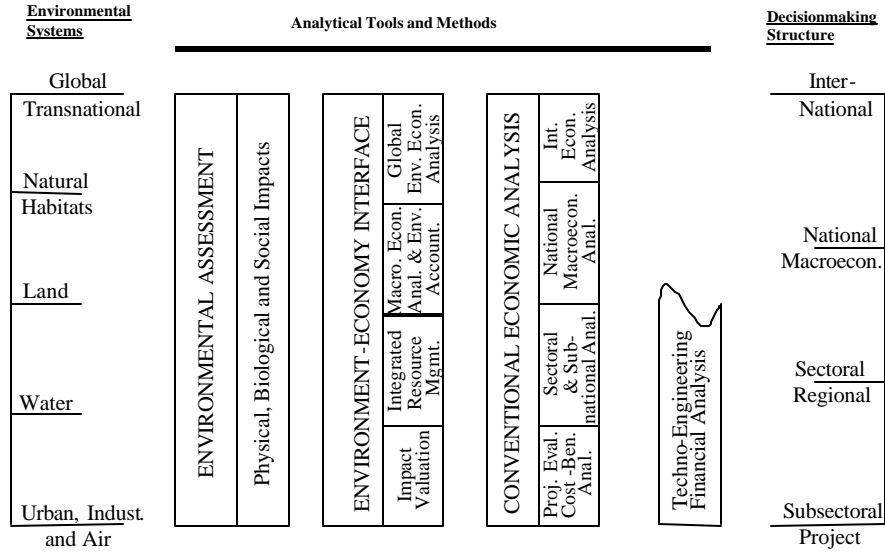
Environmental Systems

Analytical Tools and Methods

Decisionmaking Structure

Global
Transnational
Natural
Habitats
Land
Water
Urban, Indust. and Air

ENVIRONMENTAL ASSESSMENT
Physical, Biological and Social Impacts

ENVIRONMENT-ECONOMY INTERFACE
Global Env. Econ. Analysis
Macro. Econ. Anal. & Env. Account.
Integrated Resource Mgmt.
Impact Valuation

CONVENTIONAL ECONOMIC ANALYSIS
Int. Econ. Analysis
National Macroecon. Anal.
Sectoral & Sub-national Anal.
Proj. Eval. Cost-Ben. Anal.

Techno-Engineering Financial Analysis

Inter-
National
National
Macroecon.
Sectoral
Regional
Subsectoral
Project